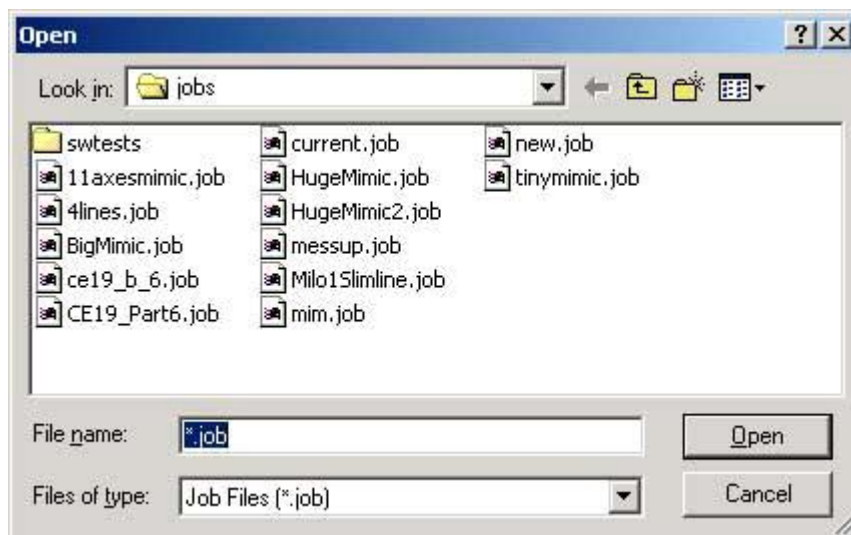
Open

? X

Look in: jobs

swtests
11axesmimic.job
4lines.job
BigMimic.job
ce19_b_6.job
CE19_Part6.job

current.job
HugeMimic.job
HugeMimic2.job
messup.job
Milo1Slimline.job
mim.job

new.job
tinymimic.job

File name: *.job

Open

Files of type: Job Files (*.job)

Cancel